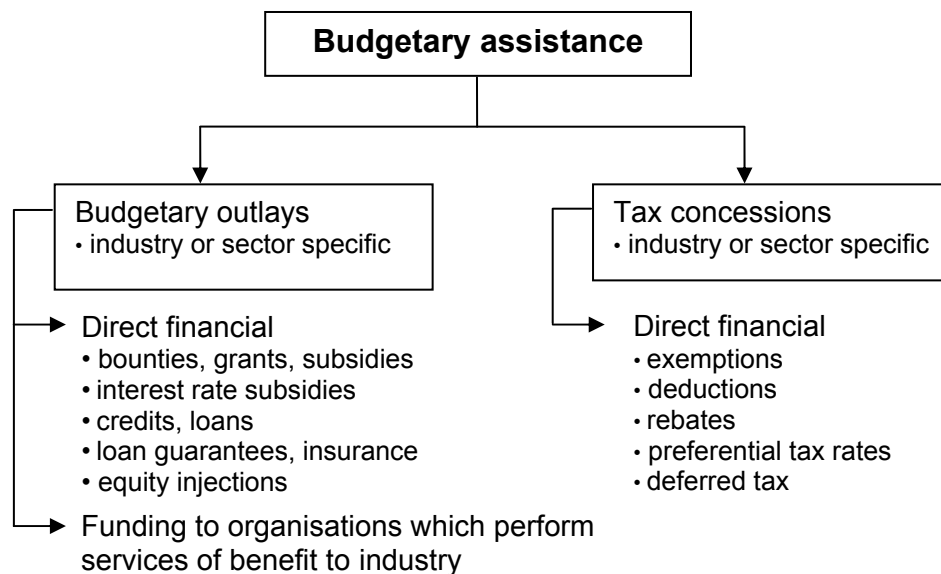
Budgetary assistance

Budgetary outlays
• industry or sector specific

Direct financial
• bounties, grants, subsidies
• interest rate subsidies
• credits, loans
• loan guarantees, insurance
• equity injections

Funding to organisations which perform services of benefit to industry

Tax concessions
• industry or sector specific

Direct financial
• exemptions
• deductions
• rebates
• preferential tax rates
• deferred tax